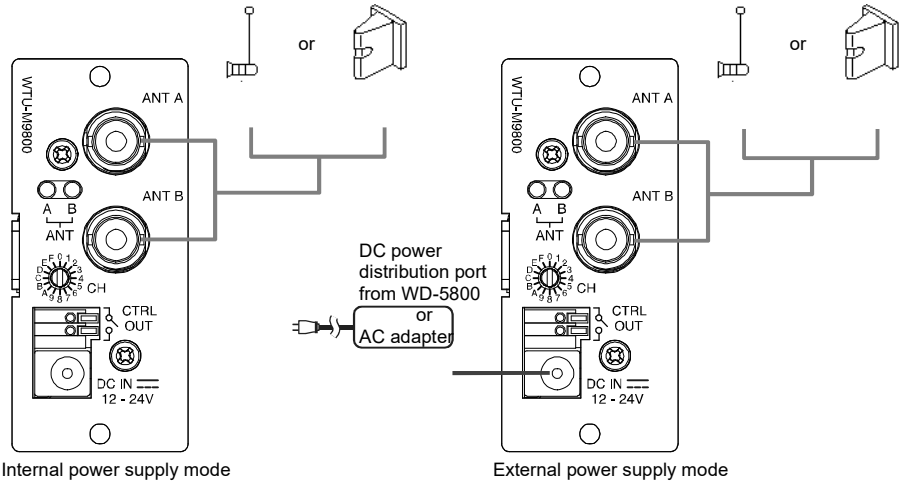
or

or

WTU-M9800

ANT A

ANT B

A B
ANT

F 0 1 2 3 4 5 6 7 8 9 A B C D E
CH

CTRL
OUT

DC IN $\overline{=}$
12 - 24V

Internal power supply mode

DC power distribution port from WD-5800
or
AC adapter

WTU-M9800

ANT A

ANT B

A B
ANT

F 0 1 2 3 4 5 6 7 8 9 A B C D E
CH

CTRL
OUT

DC IN $\overline{=}$
12 - 24V

External power supply mode